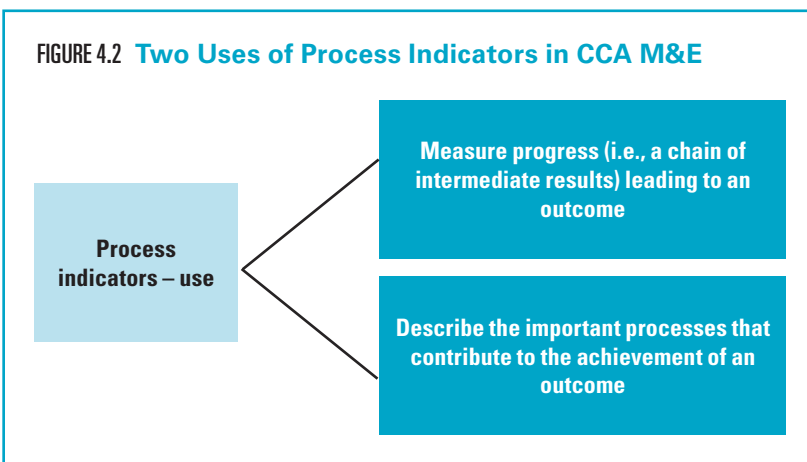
FIGURE 4.2 Two Uses of Process Indicators in CCA M&E

Process indicators – use

Measure progress (i.e., a chain of intermediate results) leading to an outcome

Describe the important processes that contribute to the achievement of an outcome